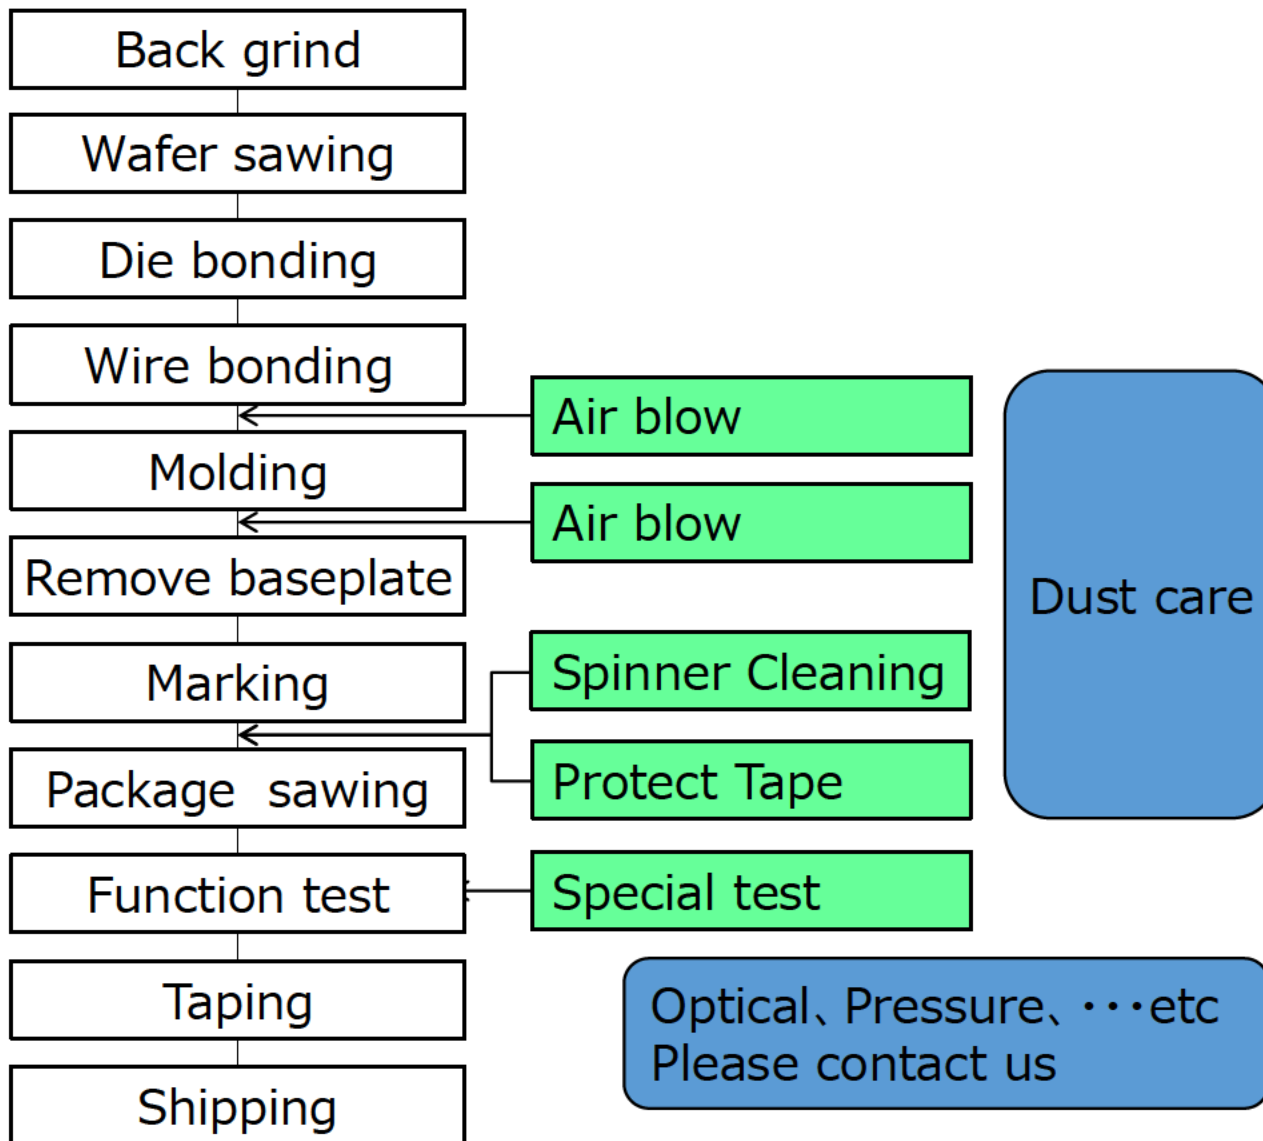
Back grind

Wafer sawing

Die bonding

Wire bonding

Molding

Remove baseplate

Marking

Package sawing

Function test

Taping

Shipping

Air blow

Air blow

Spinner Cleaning

Protect Tape

Special test

Dust care

Optical、Pressure、･･･etc
Please contact us